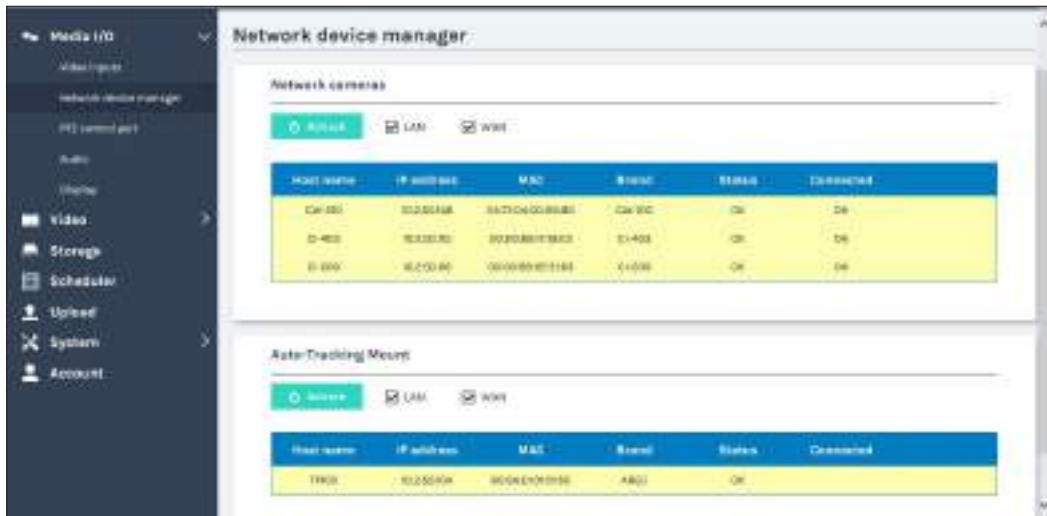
Media I/O

Video inputs

Network device manager

PTZ control port

Audio

Display

Video

Storage

Scheduler

Upload

System

Account

Network device manager

Network cameras

Refresh

LAN

WAN

| Host name | IP address | MAC | Brand | Status | Connected |
|---|---|---|---|---|---|
| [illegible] | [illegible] | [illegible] | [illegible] | OK | OK |
| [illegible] | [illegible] | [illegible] | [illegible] | OK | OK |
| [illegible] | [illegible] | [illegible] | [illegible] | OK | OK |

Auto-Tracking Mount

Refresh

LAN

WAN

| Host name | IP address | MAC | Brand | Status | Connected |
|---|---|---|---|---|---|
| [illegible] | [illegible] | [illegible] | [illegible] | OK | |